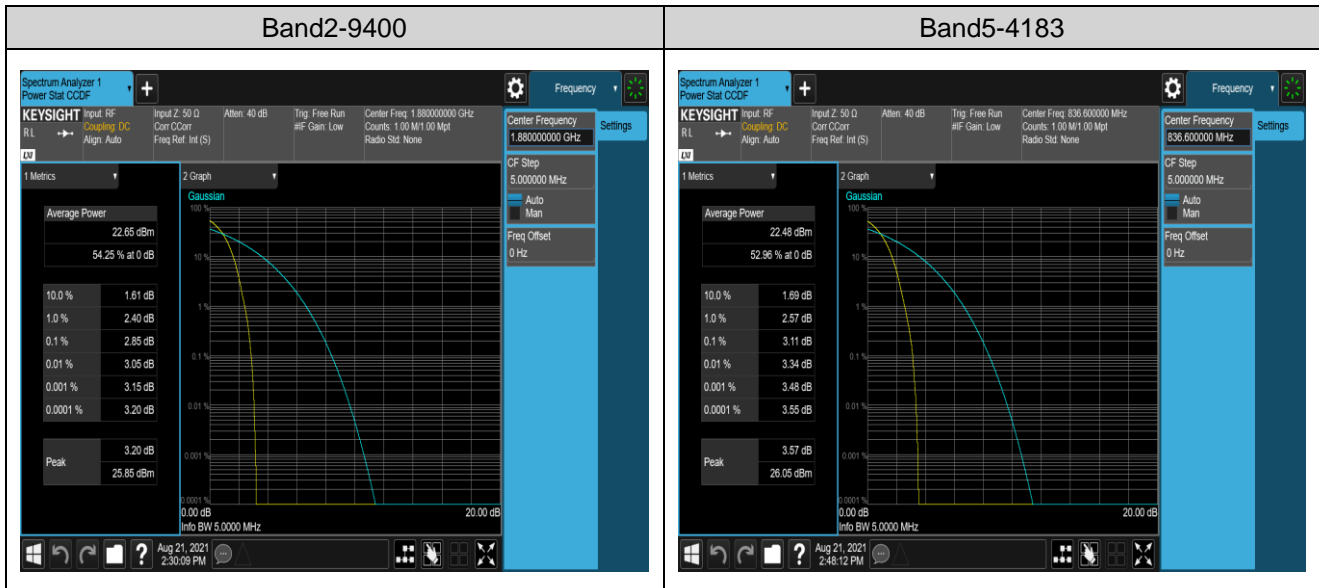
| Band2-9400 | Band5-4183 |
|---|---|
| Spectrum Analyzer 1 Power Stat CCDF + Frequency KEYSIGHT Input: RF Coupling: DC Align: Auto Input Z: 50 Ω Corr CCorr Freq Ref: Int (S) Atten: 40 dB Trig: Free Run #IF Gain: Low Center Freq: 1.880000000 GHz Counts: 1.00 M/1.00 Mpt Radio Std: None RL LXI 1 Metrics 2 Graph Gaussian 100 % 10 % 1 % 0.1 % 0.01 % 0.001 % 0.0001 % 0.00 dB 20.00 dB Info BW 5.0000 MHz Average Power 22.65 dBm 54.25 % at 0 dB 10.0 % 1.61 dB 1.0 % 2.40 dB 0.1 % 2.85 dB 0.01 % 3.05 dB 0.001 % 3.15 dB 0.0001 % 3.20 dB Peak 3.20 dB 25.85 dBm Center Frequency 1.880000000 GHz Settings CF Step 5.000000 MHz Auto Man Freq Offset 0 Hz Aug 21, 2021 2:30:09 PM | Spectrum Analyzer 1 Power Stat CCDF + Frequency KEYSIGHT Input: RF Coupling: DC Align: Auto Input Z: 50 Ω Corr CCorr Freq Ref: Int (S) Atten: 40 dB Trig: Free Run #IF Gain: Low Center Freq: 836.600000 MHz Counts: 1.00 M/1.00 Mpt Radio Std: None RL LXI 1 Metrics 2 Graph Gaussian 100 % 10 % 1 % 0.1 % 0.01 % 0.001 % 0.0001 % 0.00 dB 20.00 dB Info BW 5.0000 MHz Average Power 22.48 dBm 52.96 % at 0 dB 10.0 % 1.69 dB 1.0 % 2.57 dB 0.1 % 3.11 dB 0.01 % 3.34 dB 0.001 % 3.48 dB 0.0001 % 3.55 dB Peak 3.57 dB 26.05 dBm Center Frequency 836.600000 MHz Settings CF Step 5.000000 MHz Auto Man Freq Offset 0 Hz Aug 21, 2021 2:48:12 PM |